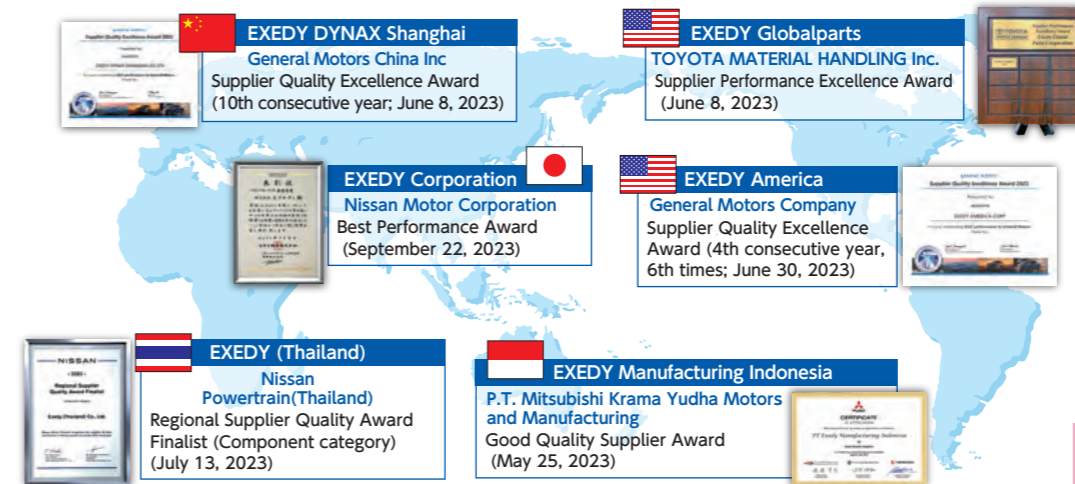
EXEDY DYNAX Shanghai
General Motors China Inc
Supplier Quality Excellence Award
(10th consecutive year; June 8, 2023)

EXEDY Globalparts
TOYOTA MATERIAL HANDLING Inc.
Supplier Performance Excellence Award
(June 8, 2023)

EXEDY Corporation
Nissan Motor Corporation
Best Performance Award
(September 22, 2023)

EXEDY America
General Motors Company
Supplier Quality Excellence Award (4th consecutive year, 6th times; June 30, 2023)

NISSAN
Regional Supplier Quality Award Finalist

EXEDY (Thailand)
Nissan Powertrain(Thailand)
Regional Supplier Quality Award Finalist (Component category)
(July 13, 2023)

EXEDY Manufacturing Indonesia
P.T. Mitsubishi Krama Yudha Motors and Manufacturing
Good Quality Supplier Award
(May 25, 2023)

CERTIFICATE
PT Exedy Manufacturing Indonesia